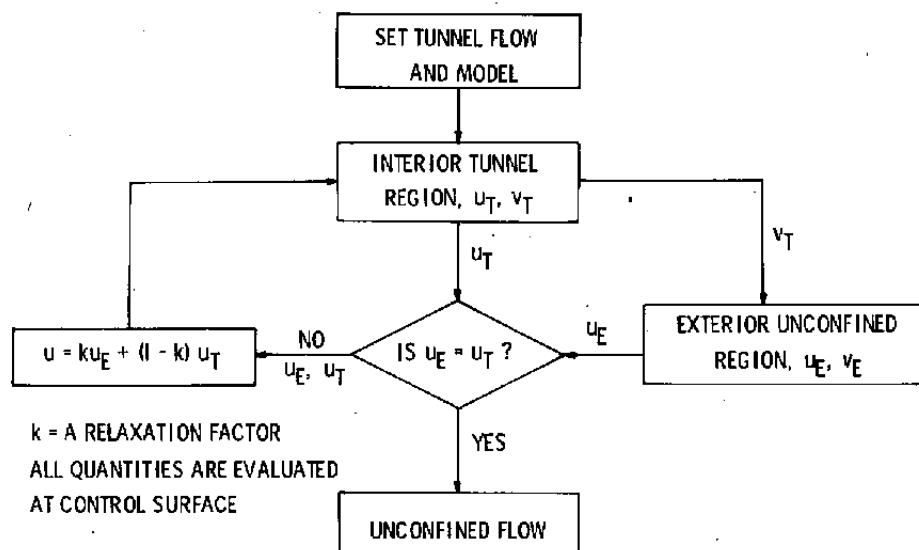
SET TUNNEL FLOW AND MODEL

INTERIOR TUNNEL REGION, $u_T$, $v_T$

$u_T$

$v_T$

$u = ku_E + (l - k)\ u_T$

NO

$u_E$, $u_T$

IS $u_E = u_T$ ?

$u_E$

EXTERIOR UNCONFINED REGION, $u_E$, $v_E$

k = A RELAXATION FACTOR
ALL QUANTITIES ARE EVALUATED AT CONTROL SURFACE

YES

UNCONFINED FLOW